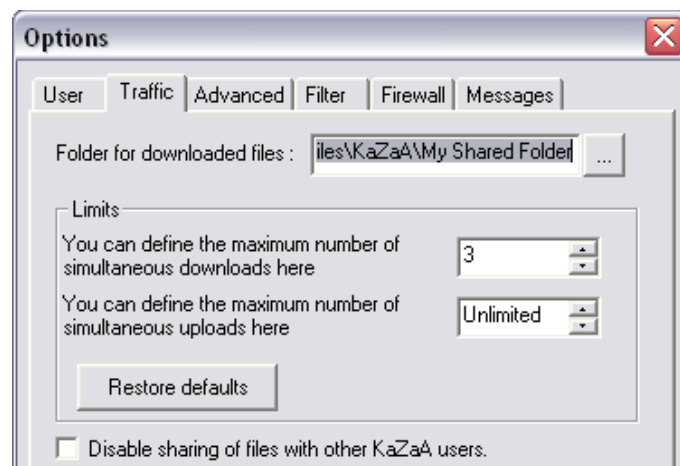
Options

User | Traffic | Advanced | Filter | Firewall | Messages

Folder for downloaded files : iles\KaZaA\My Shared Folder ...

Limits

You can define the maximum number of simultaneous downloads here 3

You can define the maximum number of simultaneous uploads here Unlimited

Restore defaults

Disable sharing of files with other KaZaA users.